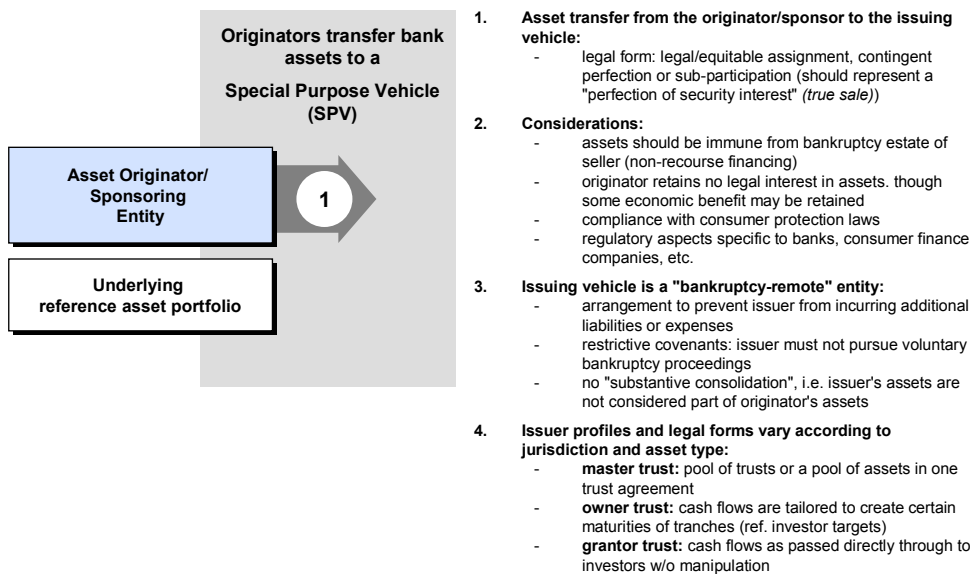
Originators transfer bank assets to a

Special Purpose Vehicle (SPV)

Asset Originator/ Sponsoring Entity

1

Underlying reference asset portfolio

1. Asset transfer from the originator/sponsor to the issuing vehicle:
- legal form: legal/equitable assignment, contingent perfection or sub-participation (should represent a "perfection of security interest" *(true sale)*)

2. Considerations:
- assets should be immune from bankruptcy estate of seller (non-recourse financing)
- originator retains no legal interest in assets. though some economic benefit may be retained
- compliance with consumer protection laws
- regulatory aspects specific to banks, consumer finance companies, etc.

3. Issuing vehicle is a "bankruptcy-remote" entity:
- arrangement to prevent issuer from incurring additional liabilities or expenses
- restrictive covenants: issuer must not pursue voluntary bankruptcy proceedings
- no "substantive consolidation", i.e. issuer's assets are not considered part of originator's assets

4. Issuer profiles and legal forms vary according to jurisdiction and asset type:
- **master trust:** pool of trusts or a pool of assets in one trust agreement
- **owner trust:** cash flows are tailored to create certain maturities of tranches (ref. investor targets)
- **grantor trust:** cash flows as passed directly through to investors w/o manipulation